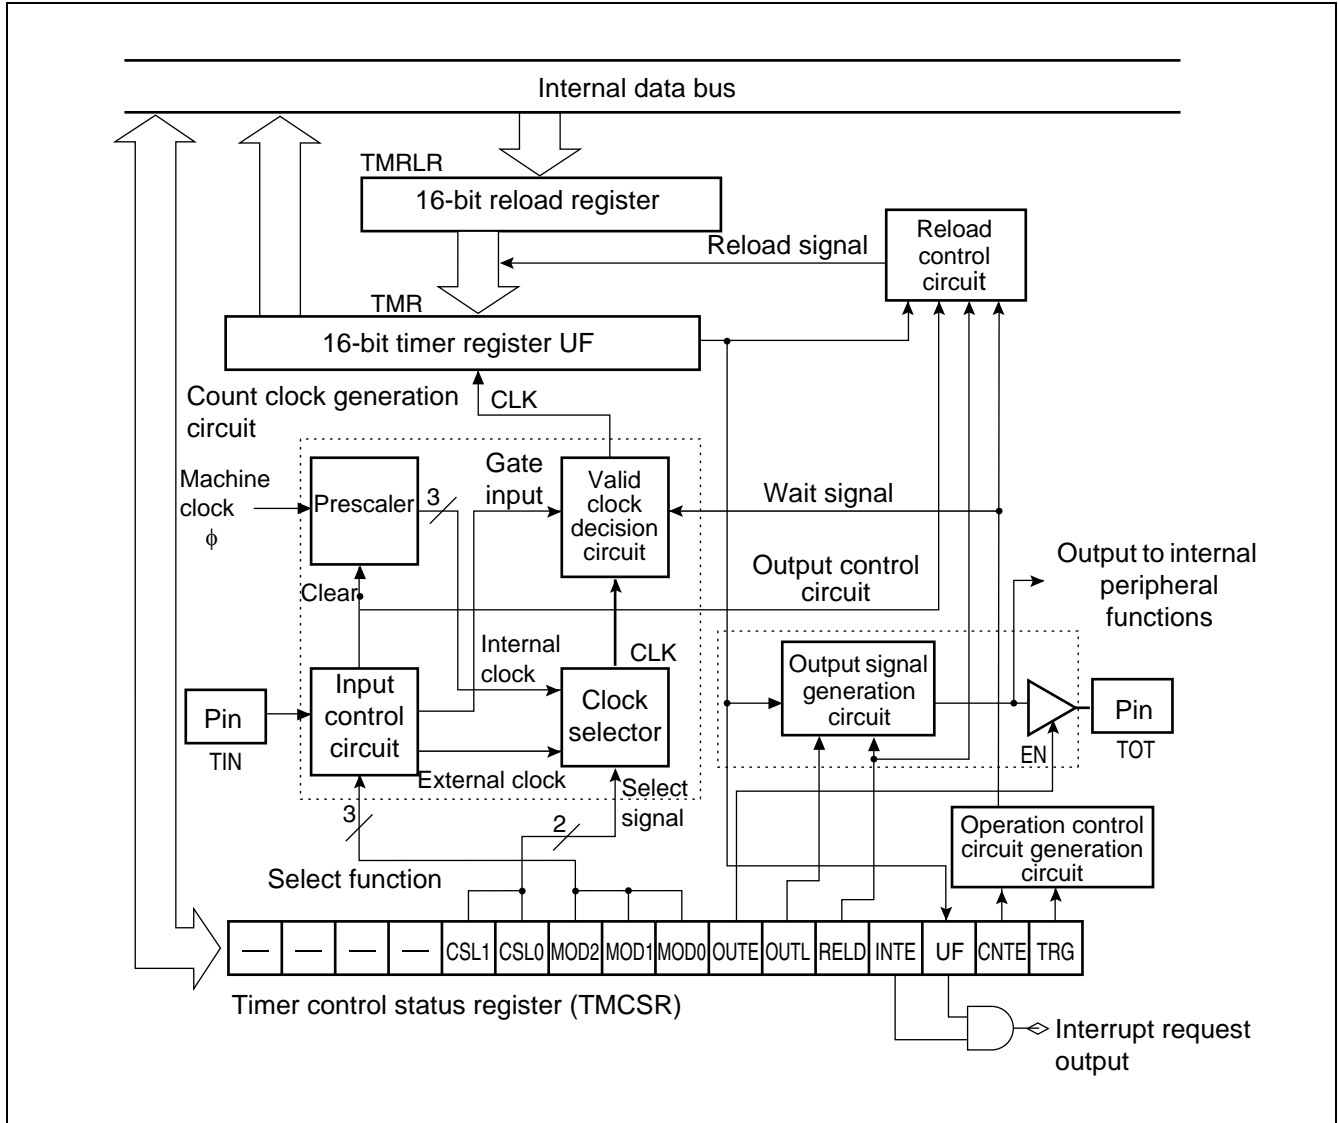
Internal data bus

TMRLR

16-bit reload register

Reload signal

Reload control circuit

TMR

16-bit timer register UF

Count clock generation circuit

CLK

Machine clock $\phi$

Prescaler

3

Gate input

Valid clock decision circuit

Wait signal

Output to internal peripheral functions

Output control circuit

Clear

Internal clock

CLK

Output signal generation circuit

Pin

TIN

Input control circuit

Clock selector

Pin

TOT

EN

External clock

Select signal

3

2

Operation control circuit generation circuit

Select function

| — | — | — | — | CSL1 | CSL0 | MOD2 | MOD1 | MOD0 | OUTE | OUTL | RELD | INTE | UF | CNTE | TRG |
|---|---|---|---|---|---|---|---|---|---|---|---|---|---|---|---|

Timer control status register (TMCSR)

Interrupt request output